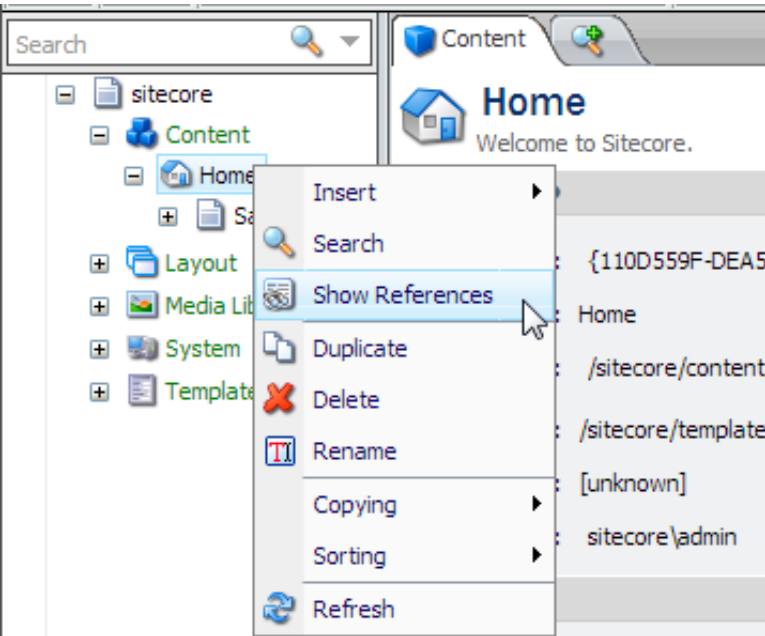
Search

sitecore
Content
Home
Sa
Layout
Media Lib
System
Template

Content

Home
Welcome to Sitecore.

Insert
Search
Show References
Duplicate
Delete
Rename
Copying
Sorting
Refresh

{110D559F-DEA5
Home
/sitecore/content
/sitecore/template
[unknown]
sitecore\admin